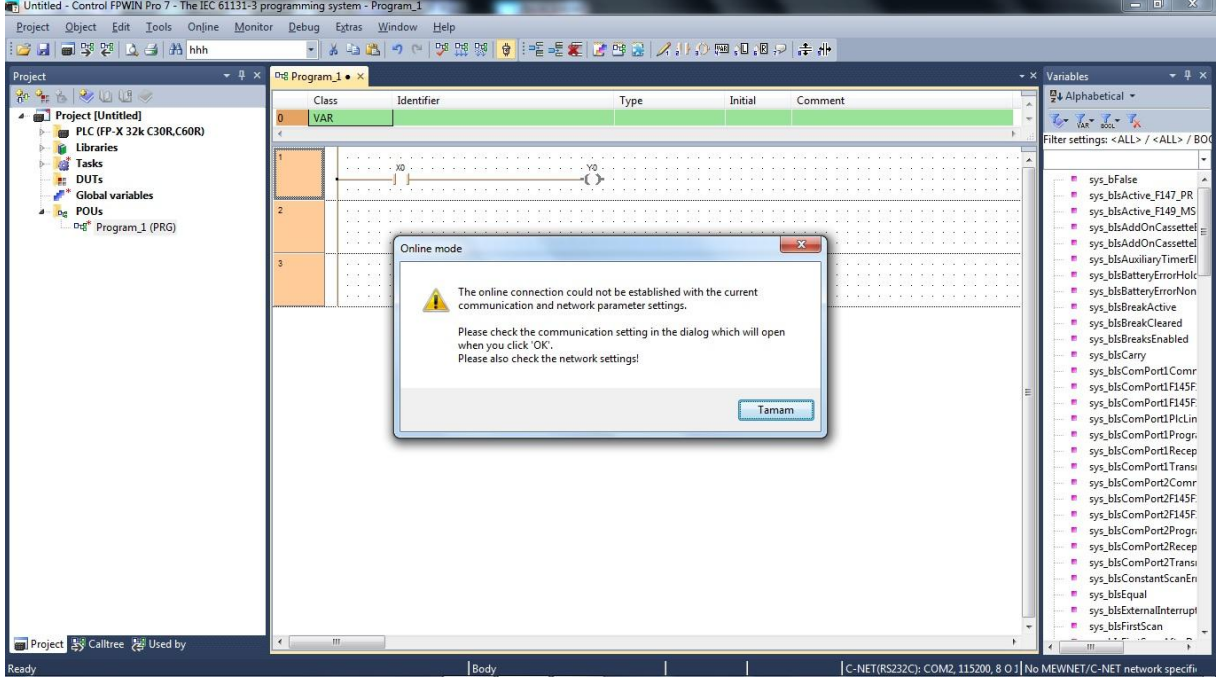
Untitled - Control FPWIN Pro 7 - The IEC 61131-3 programming system - Program_1

Project Object Edit Tools Online Monitor Debug Extras Window Help

hhh

Project

Project [Untitled]
PLC (FP-X 32k C30R,C60R)
Libraries
Tasks
DUTs
Global variables
POUs
Program_1 (PRG)

Program_1 •

| | Class | Identifier | Type | Initial | Comment |
|---|---|---|---|---|---|
| 0 | VAR | | | | |

1
X0
Y0
2
3

Online mode

The online connection could not be established with the current communication and network parameter settings.

Please check the communication setting in the dialog which will open when you click 'OK'.
Please also check the network settings!

Tamam

Variables

Alphabetical

Filter settings: <ALL> / <ALL> / BOO

sys_bFalse
sys_bIsActive_F147_PR
sys_bIsActive_F149_MS
sys_bIsAddOnCassettel
sys_bIsAddOnCassettel
sys_bIsAuxiliaryTimerEl
sys_bIsBatteryErrorHolc
sys_bIsBatteryErrorNon
sys_bIsBreakActive
sys_bIsBreakCleared
sys_bIsBreaksEnabled
sys_bIsCarry
sys_bIsComPort1Comr
sys_bIsComPort1F145F
sys_bIsComPort1F145F
sys_bIsComPort1PlcLin
sys_bIsComPort1Progr
sys_bIsComPort1Recep
sys_bIsComPort1Transi
sys_bIsComPort2Comr
sys_bIsComPort2F145F
sys_bIsComPort2F145F
sys_bIsComPort2Progr
sys_bIsComPort2Recep
sys_bIsComPort2Transi
sys_bIsConstantScanEr
sys_bIsEqual
sys_bIsExternalInterrupt
sys_bIsFirstScan

Project Calltree Used by

Ready | Body | C-NET(RS232C): COM2, 115200, 8 O 1 | No MEWNET/C-NET network specifi